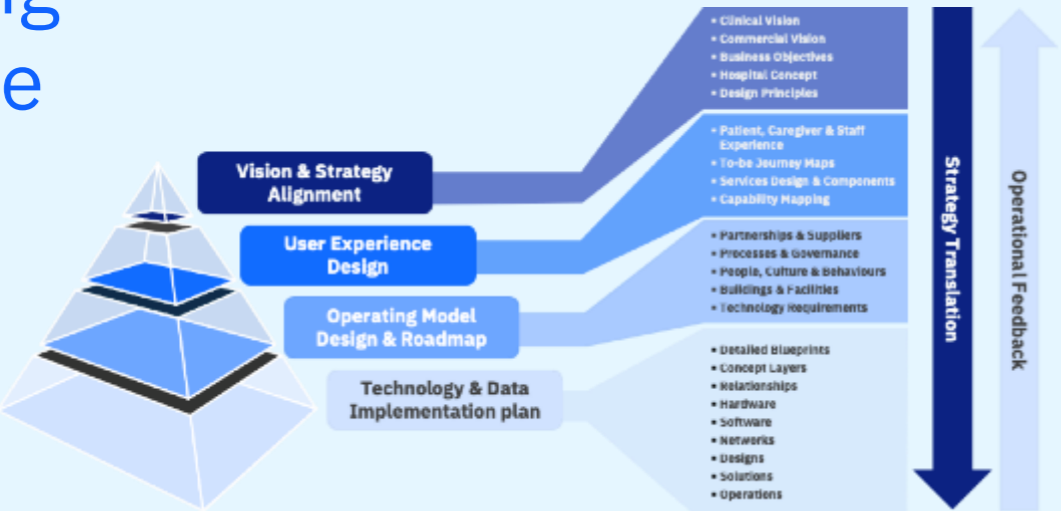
g
e

Vision & Strategy Alignment

User Experience Design

Operating Model Design & Roadmap

Technology & Data Implementation plan

• Clinical Vision
• Commercial Vision
• Business Objectives
• Hospital Concept
• Design Principles

• Patient, Caregiver & Staff Experience
• To-be Journey Maps
• Services Design & Components
• Capability Mapping

• Partnerships & Suppliers
• Processes & Governance
• People, Culture & Behaviours
• Buildings & Facilities
• Technology Requirements

• Detailed Blueprints
• Concept Layers
• Relationships
• Hardware
• Software
• Networks
• Designs
• Solutions
• Operations

Strategy Translation

Operational Feedback